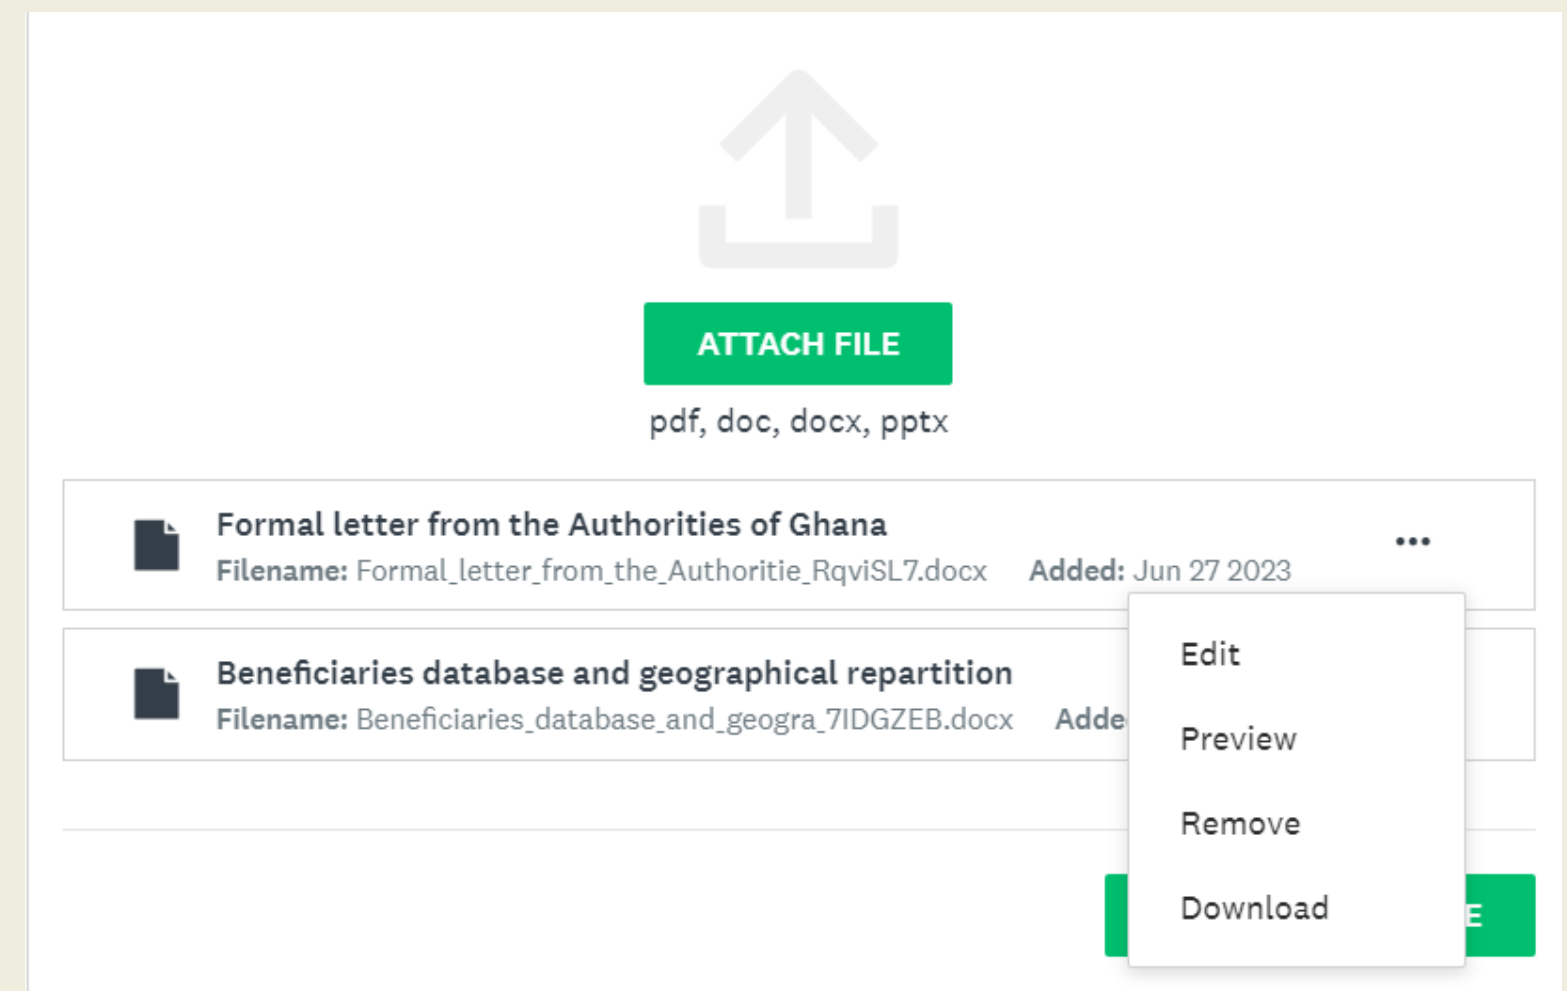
ATTACH FILE

pdf, doc, docx, pptx

Formal letter from the Authorities of Ghana
Filename: Formal_letter_from_the_Authoritie_RqviSL7.docx Added: Jun 27 2023

...

Beneficiaries database and geographical repartition
Filename: Beneficiaries_database_and_geogra_7IDGZEB.docx Adde

Edit
Preview
Remove
Download

E